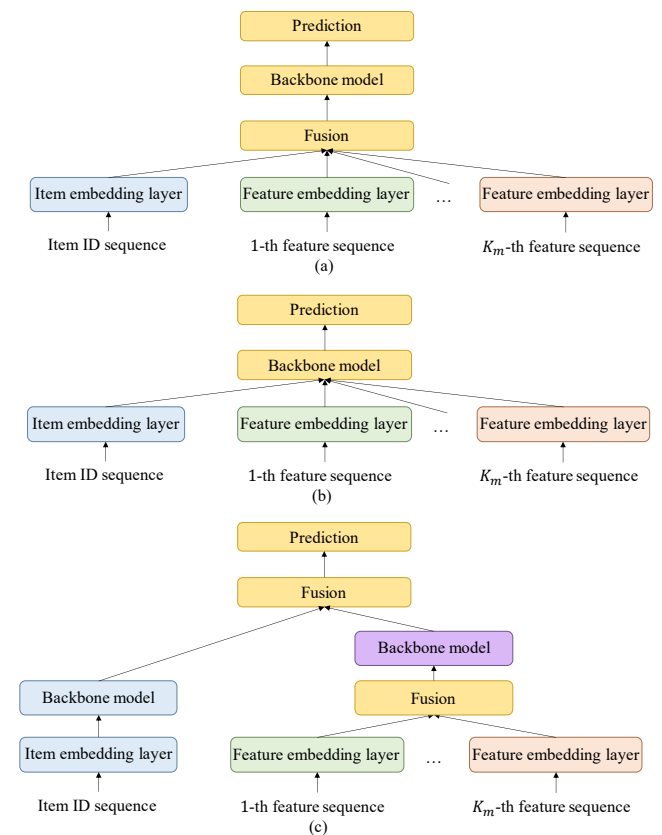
Prediction

Backbone model

Fusion

Item embedding layer

Feature embedding layer

…

Feature embedding layer

Item ID sequence

1-th feature sequence

$K_m$-th feature sequence

(a)

Prediction

Backbone model

Item embedding layer

Feature embedding layer

…

Feature embedding layer

Item ID sequence

1-th feature sequence

$K_m$-th feature sequence

(b)

Prediction

Fusion

Backbone model

Fusion

Backbone model

Item embedding layer

Feature embedding layer

…

Feature embedding layer

Item ID sequence

1-th feature sequence

$K_m$-th feature sequence

(c)